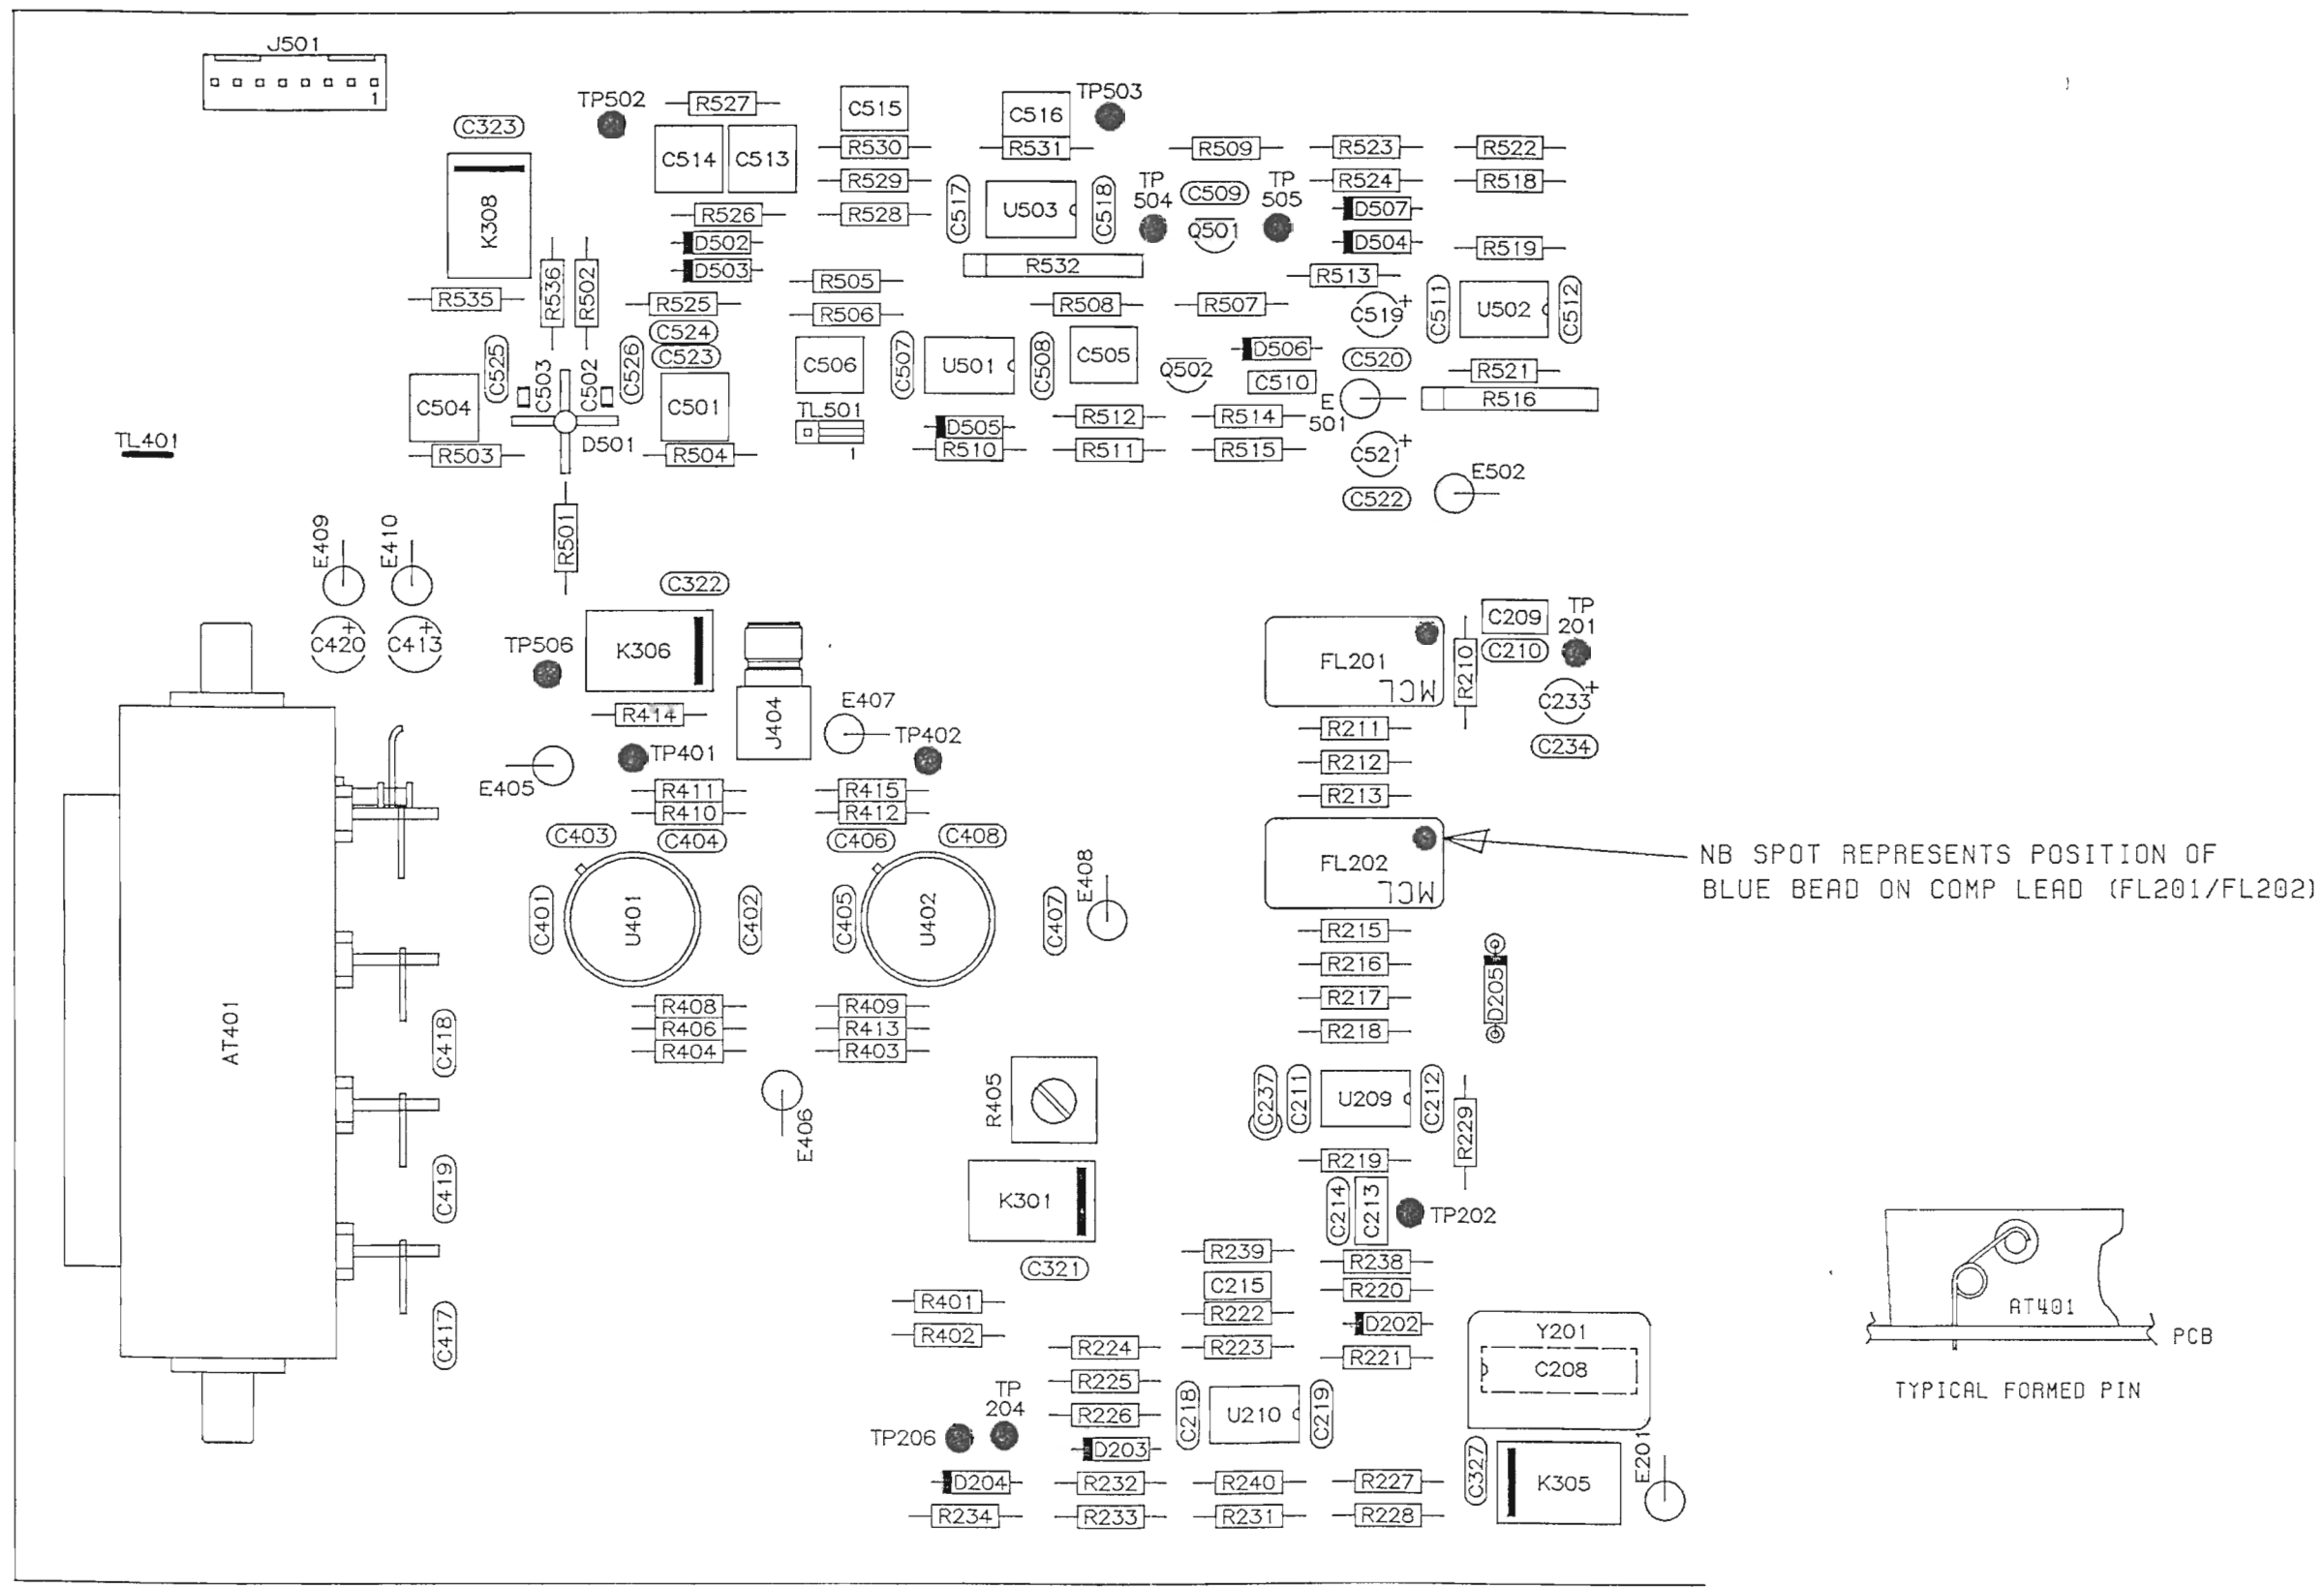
J501
1
TP502
R527
C515
C516
TP503
C323
C514
C513
R530
R531
R509
R523
R522
R529
TP 504
C509
TP 505
R524
R518
C517
U503
C518
R526
D507
K308
R528
Q501
D504
D502
R519
D503
R532
R536
R502
R505
R513
R535
R525
R506
R508
R507
C519
C511
U502
C512
C524
C523
C525
C526
C503
C502
C506
C507
U501
C508
C505
Q502
D506
C520
C504
C501
C510
R521
TL501
E 501
R516
D505
R512
R514
TL401
D501
R503
R504
R510
R511
R515
C521
1
E502
C522
R501
E409
E410
C322
C209
TP 201
TP506
K306
C420
C413
FL201
R210
C210
MCL
C233
E407
R414
J404
TP402
TP401
R211
C234
E405
R212
R411
R415
R410
R412
R213
C403
C404
C406
C408
FL202
MCL
NB SPOT REPRESENTS POSITION OF BLUE BEAD ON COMP LEAD (FL201/FL202)
E408
C401
U401
C402
C405
U402
C407
R215
R216
D205
AT401
R217
R408
R409
R218
R406
R413
C418
R404
R403
C237
C211
U209
C212
R405
R229
E406
R219
K301
C214
C213
C419
TP202
R239
R238
C321
C215
R220
R401
R222
D202
AT401
PCB
R402
Y201
C417
R224
R223
R221
C208
TYPICAL FORMED PIN
R225
TP 204
C218
U210
C219
R226
TP206
D203
E201
C327
K305
D204
R232
R240
R227
R234
R233
R231
R228